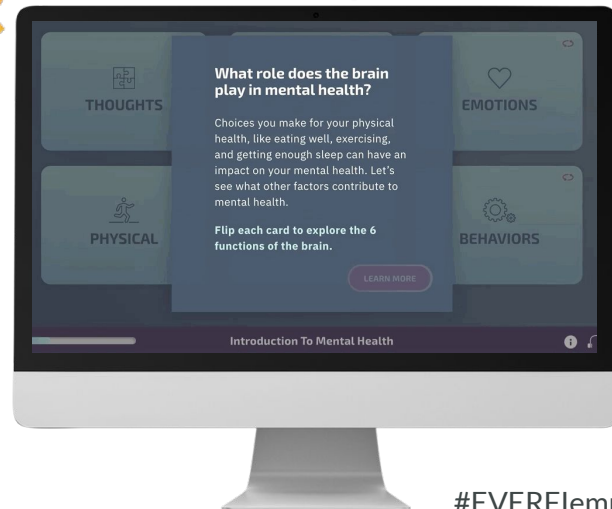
THOUGHTS

EMOTIONS

PHYSICAL

BEHAVIORS

What role does the brain play in mental health?

Choices you make for your physical health, like eating well, exercising, and getting enough sleep can have an impact on your mental health. Let's see what other factors contribute to mental health.

Flip each card to explore the 6 functions of the brain.

LEARN MORE

Introduction To Mental Health

#EVERFIem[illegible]